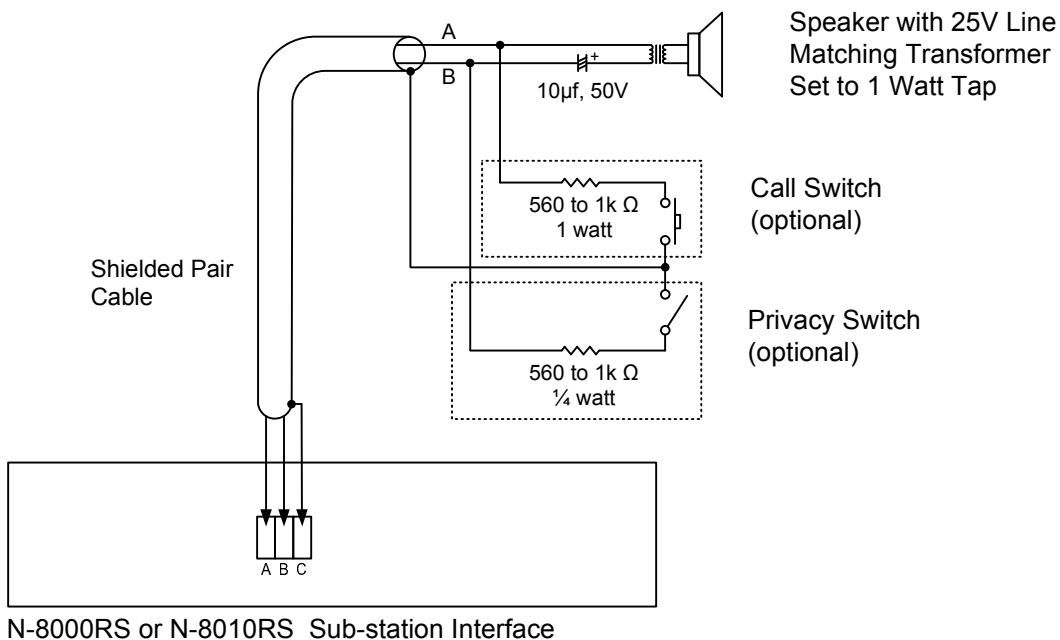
A

B

+

10µf, 50V

Speaker with 25V Line Matching Transformer Set to 1 Watt Tap

560 to 1k Ω
1 watt

Call Switch (optional)

Shielded Pair Cable

560 to 1k Ω
¼ watt

Privacy Switch (optional)

A B C

N-8000RS or N-8010RS Sub-station Interface